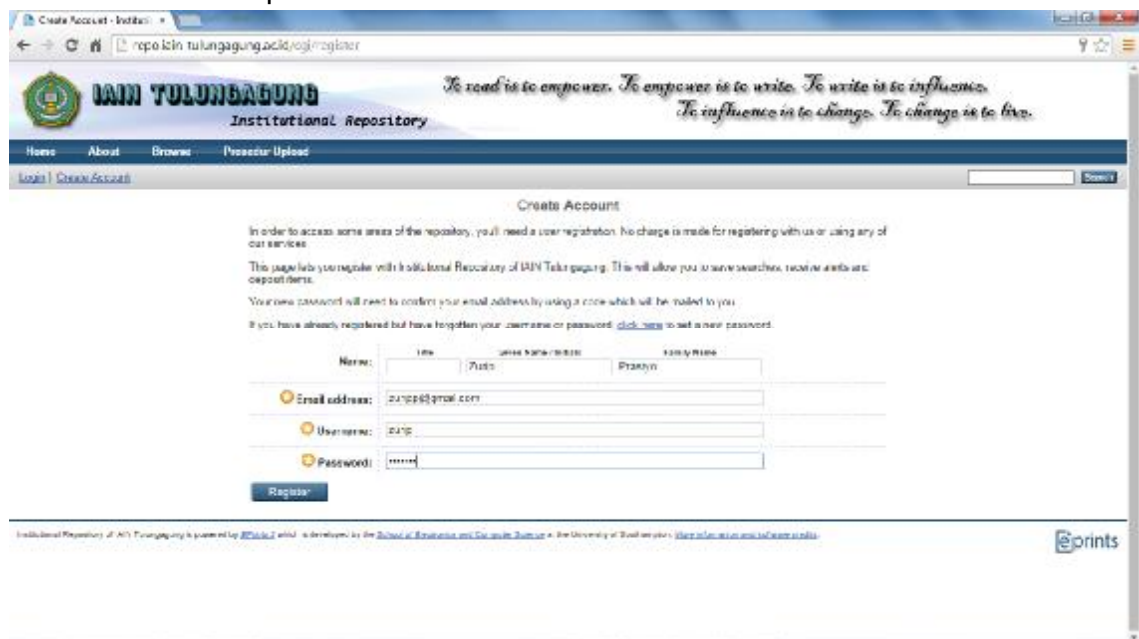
Create Account - Institu... ×

repo.iain-tulungagung.ac.id/cgi/register

IAIN TULUNGAGUNG
Institutional Repository

To read is to empower. To empower is to write. To write is to influence. To influence is to change. To change is to live.

Home About Browse Prosedur Upload

Login | Create Account

Search

Create Account

In order to access some areas of the repository, you'll need a user registration. No charge is made for registering with us or using any of our services.

This page lets you register with Institutional Repository of IAIN Tulungagung. This will allow you to save searches, receive alerts and deposit items.

Your new password will need to confirm your email address by using a code which will be mailed to you.

If you have already registered but have forgotten your username or password, click here to set a new password.

| | Title | Given Name / Initials | Family Name |
|---|---|---|---|
| Name: | | Zulis | Prasyo |

Email address: zunpp@gmail.com

Username: zunp

Password: •••••••

Register

Institutional Repository of IAIN Tulungagung is powered by EPrints 3 which is developed by the School of Electronics and Computer Science at the University of Southampton. More information and software credits.

eprints